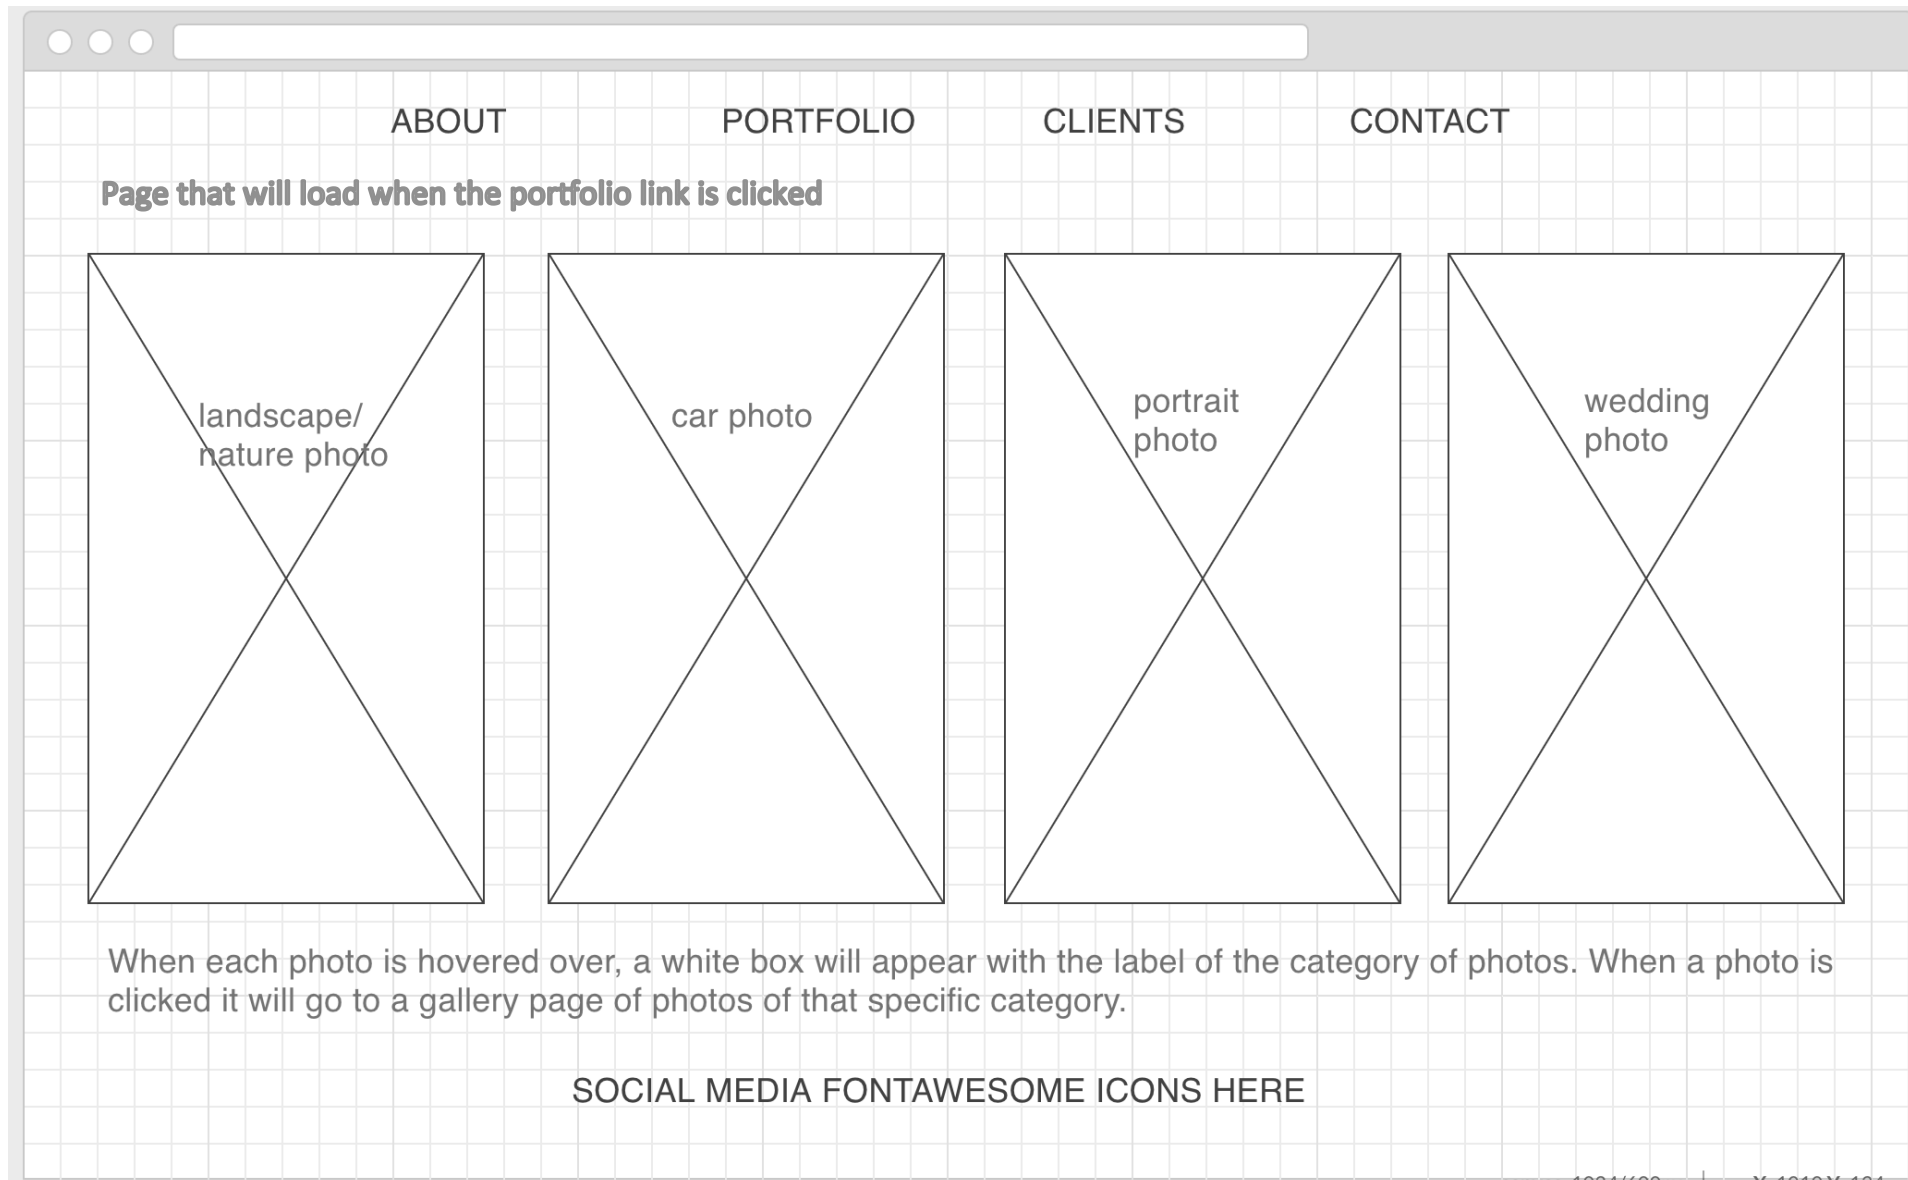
ABOUT PORTFOLIO CLIENTS CONTACT

Page that will load when the portfolio link is clicked

landscape/ nature photo

car photo

portrait photo

wedding photo

When each photo is hovered over, a white box will appear with the label of the category of photos. When a photo is clicked it will go to a gallery page of photos of that specific category.

SOCIAL MEDIA FONTAWESOME ICONS HERE

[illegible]